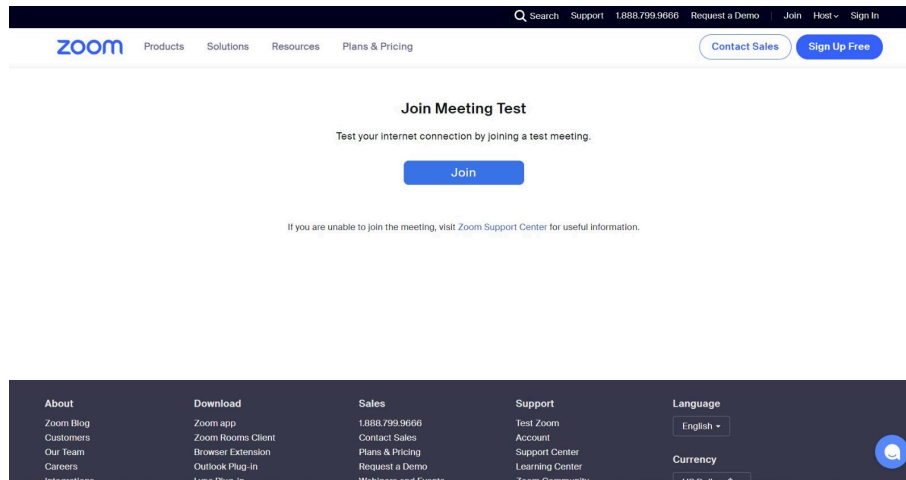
Search Support 1.888.799.9666 Request a Demo | Join Host Sign In

zoom Products Solutions Resources Plans & Pricing Contact Sales Sign Up Free

Join Meeting Test

Test your internet connection by joining a test meeting.

Join

If you are unable to join the meeting, visit Zoom Support Center for useful information.

About
Zoom Blog
Customers
Our Team
Careers
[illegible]

Download
Zoom app
Zoom Rooms Client
Browser Extension
Outlook Plug-in
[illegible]

Sales
1.888.799.9666
Contact Sales
Plans & Pricing
Request a Demo
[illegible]

Support
Test Zoom
Account
Support Center
Learning Center
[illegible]

Language
English

Currency
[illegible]